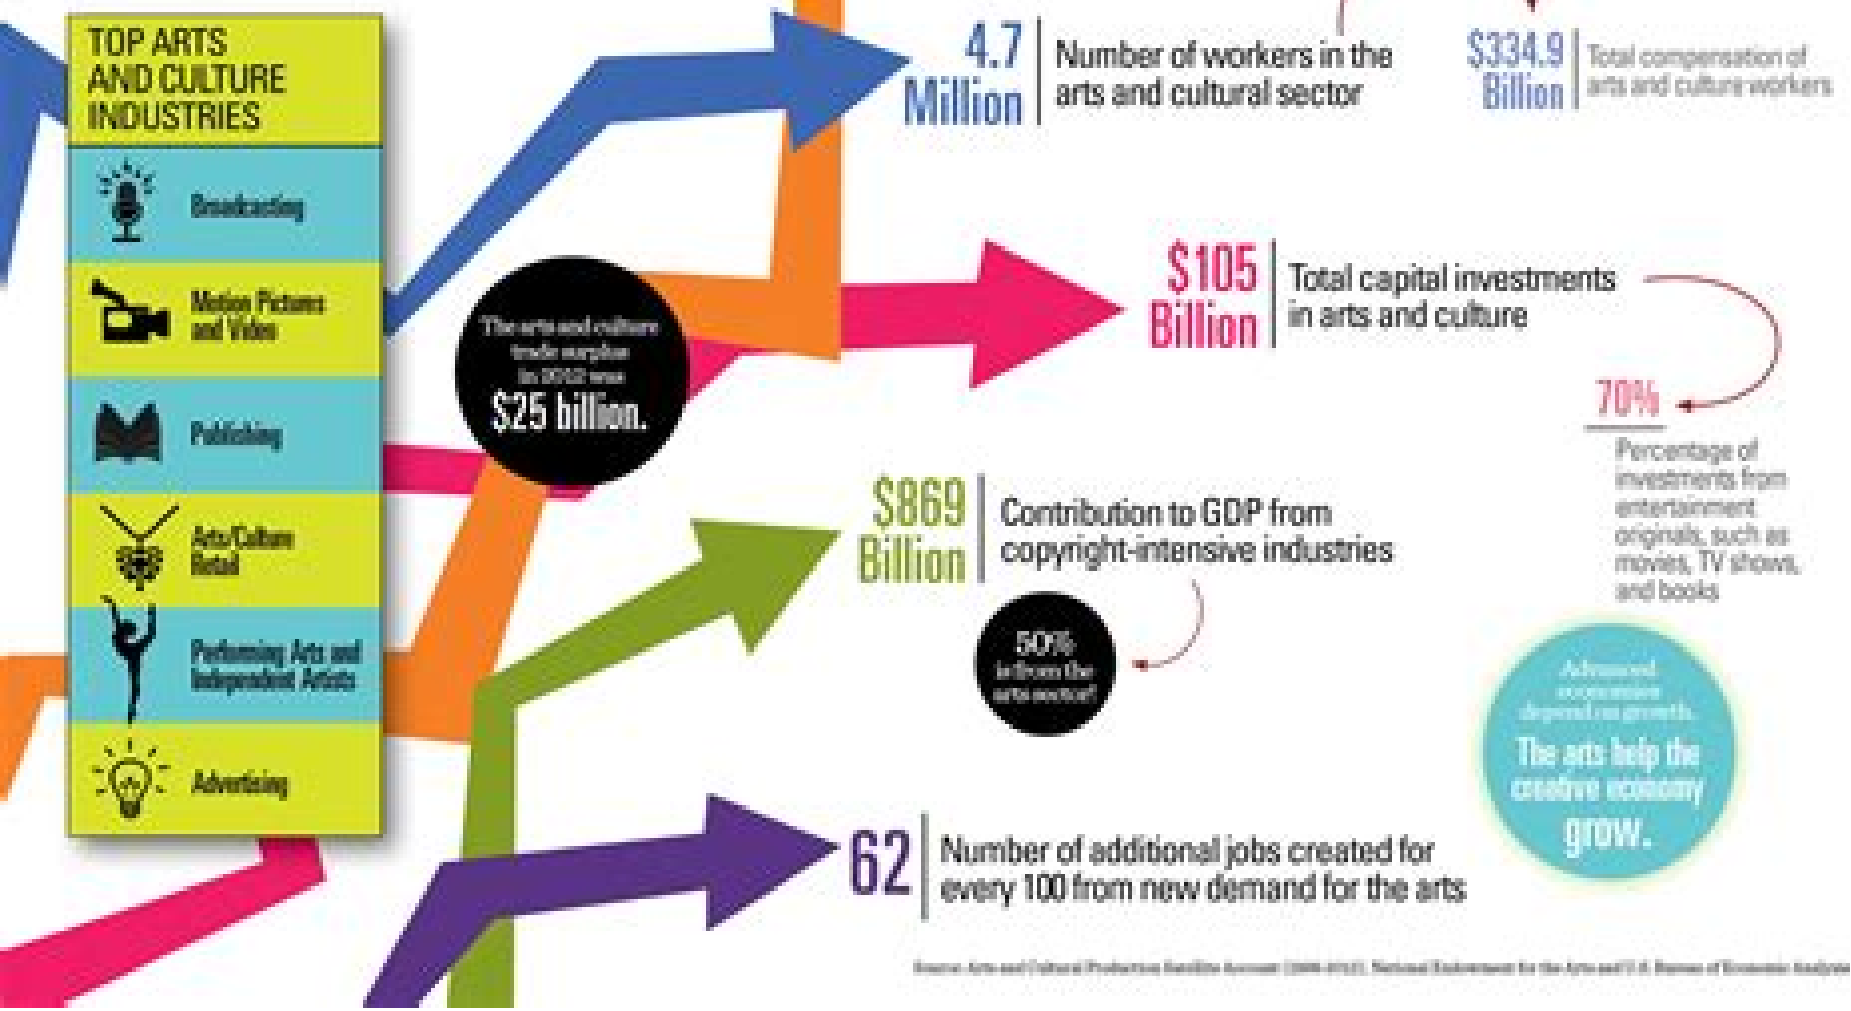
TOP ARTS AND CULTURE INDUSTRIES

Broadcasting

Motion Pictures and Video

Publishing

Arts/Culture Retail

Performing Arts and Independent Artists

Advertising

The arts and culture trade surplus in 2012 was $25 billion.

4.7 Million | Number of workers in the arts and cultural sector

$334.9 Billion | Total compensation of arts and culture workers

$105 Billion | Total capital investments in arts and culture

70% Percentage of investments from entertainment originals, such as movies, TV shows, and books

$869 Billion | Contribution to GDP from copyright-intensive industries

50% is from the arts sector!

Advanced economies depend on growth. The arts help the creative economy grow.

62 | Number of additional jobs created for every 100 from new demand for the arts

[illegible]